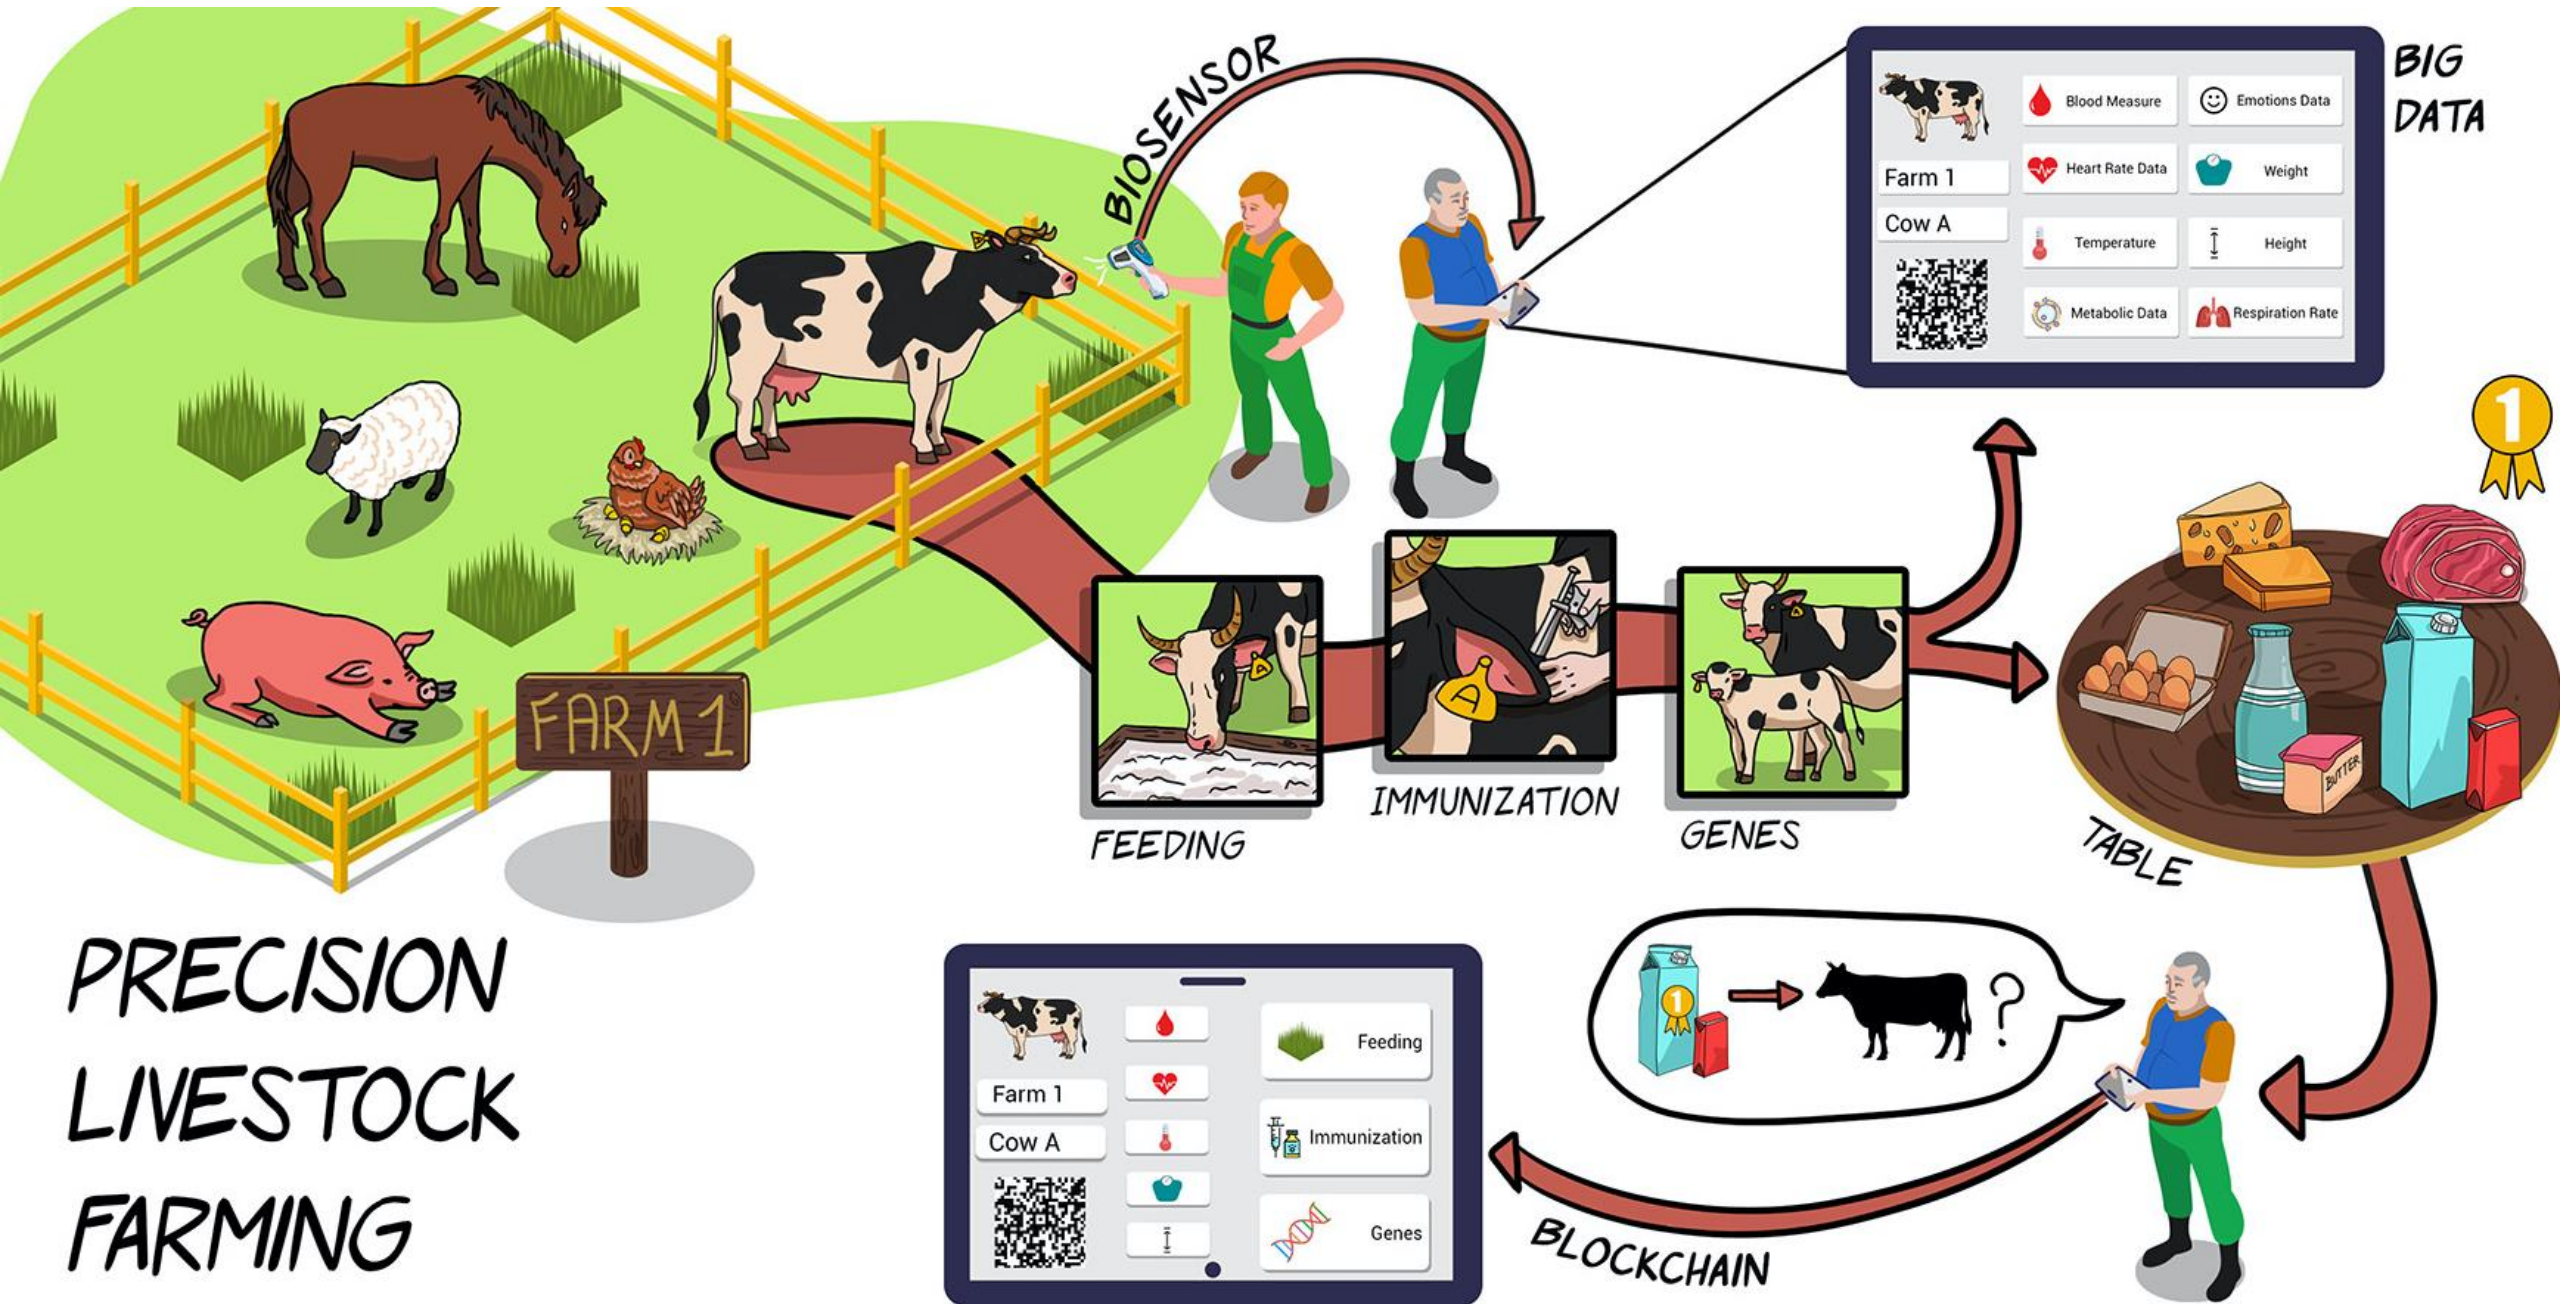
BIOSENSOR

Farm 1
Cow A
Blood Measure
Emotions Data
Heart Rate Data
Weight
Temperature
Height
Metabolic Data
Respiration Rate

BIG DATA

FARM 1

FEEDING

IMMUNIZATION

GENES

1

BUTTER

TABLE

PRECISION LIVESTOCK FARMING

Farm 1
Cow A
Feeding
Immunization
Genes

1

?

BLOCKCHAIN